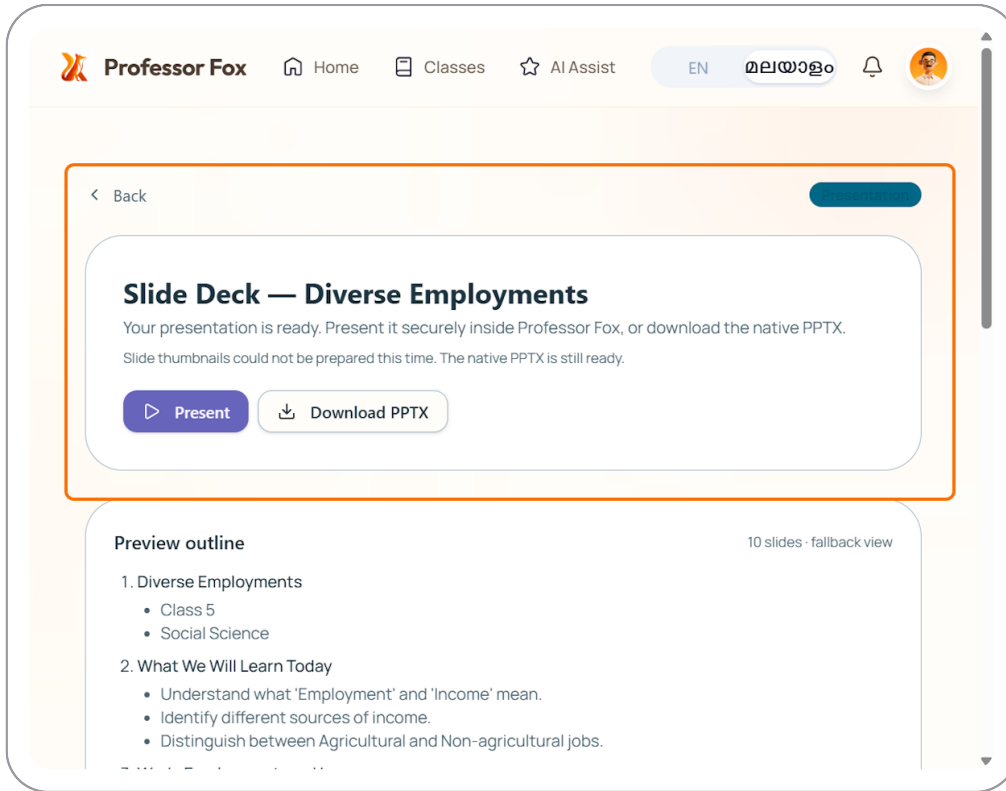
Professor Fox Home Classes AI Assist EN മലയാളം

Back

Presentation

Slide Deck — Diverse Employments

Your presentation is ready. Present it securely inside Professor Fox, or download the native PPTX.

Slide thumbnails could not be prepared this time. The native PPTX is still ready.

Present Download PPTX

Preview outline

10 slides · fallback view

1. Diverse Employments
- Class 5
- Social Science

2. What We Will Learn Today
- Understand what 'Employment' and 'Income' mean.
- Identify different sources of income.
- Distinguish between Agricultural and Non-agricultural jobs.

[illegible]